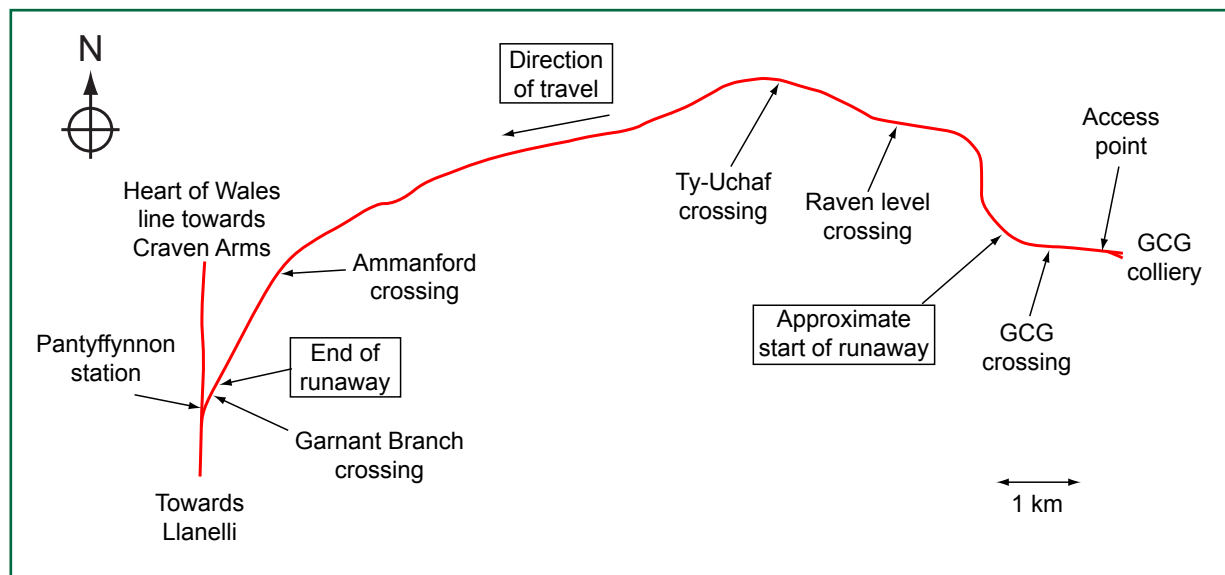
N

Direction of travel

Ty-Uchaf crossing

Raven level crossing

Access point

GCG colliery

Heart of Wales line towards Craven Arms

Ammanford crossing

Approximate start of runaway

GCG crossing

Pantyffynnon station

End of runaway

Garnant Branch crossing

Towards Llanelli

1 km